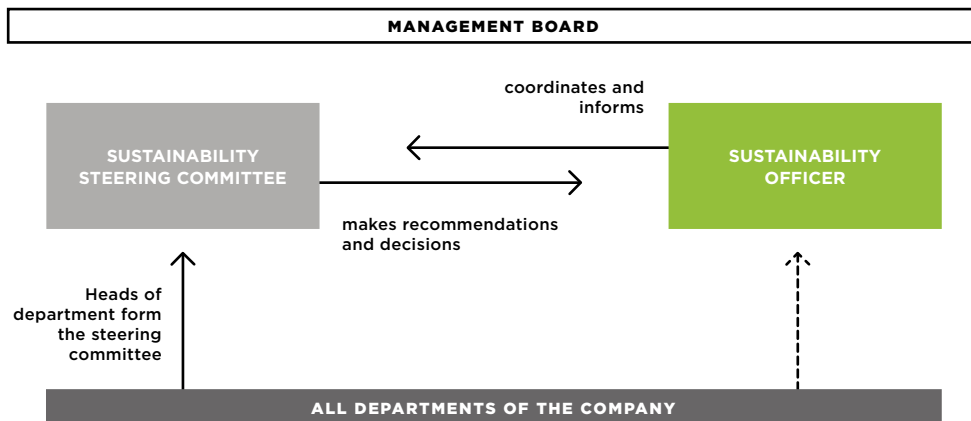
MANAGEMENT BOARD

coordinates and informs

SUSTAINABILITY STEERING COMMITTEE

SUSTAINABILITY OFFICER

makes recommendations and decisions

Heads of department form the steering committee

ALL DEPARTMENTS OF THE COMPANY